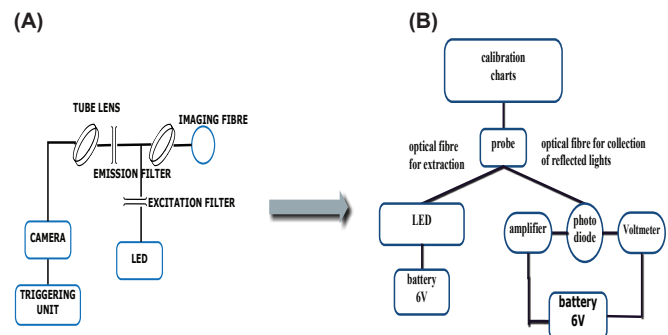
(A)

TUBE LENS
IMAGING FIBRE
EMISSION FILTER
EXCITATION FILTER
CAMERA
LED
TRIGGERING UNIT

(B)

calibration charts
optical fibre for extraction
probe
optical fibre for collection of reflected lights
LED
amplifier
photo diode
Voltmeter
battery 6V
battery 6V